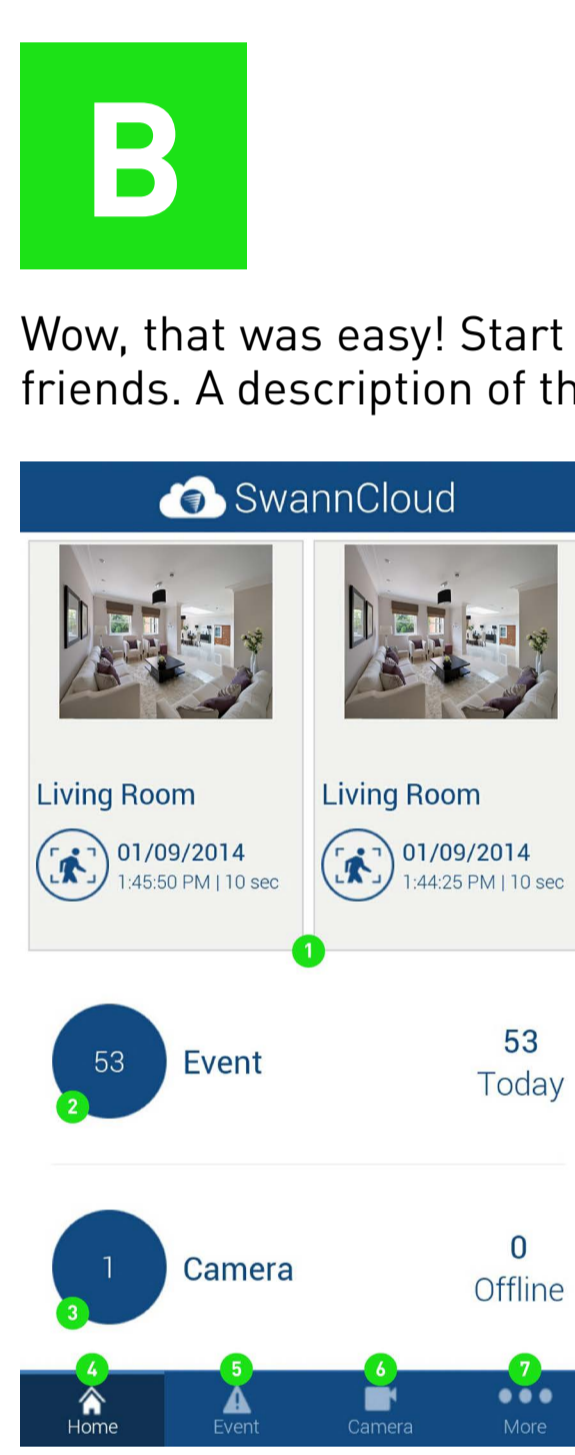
B

Wow, that was easy! Start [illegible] friends. A description of th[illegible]

SwannCloud

Living Room
01/09/2014
1:45:50 PM | 10 sec

Living Room
01/09/2014
1:44:25 PM | 10 sec

1

53 Event 53 Today
2

1 Camera 0 Offline
3

4 Home
5 Event
6 Camera
7 More